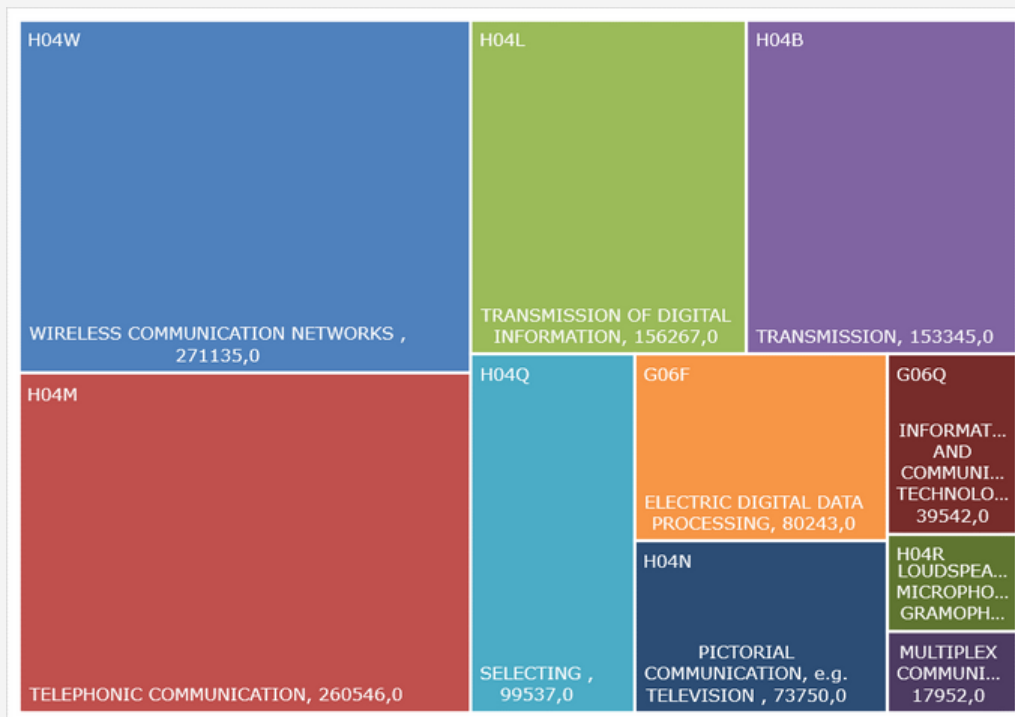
H04W

WIRELESS COMMUNICATION NETWORKS , 271135,0

H04L

TRANSMISSION OF DIGITAL INFORMATION, 156267,0

H04B

TRANSMISSION, 153345,0

H04M

TELEPHONIC COMMUNICATION, 260546,0

H04Q

SELECTING , 99537,0

G06F

ELECTRIC DIGITAL DATA PROCESSING, 80243,0

G06Q

INFORMAT... AND COMMUNI... TECHNOLO... 39542,0

H04N

PICTORIAL COMMUNICATION, e.g. TELEVISION , 73750,0

H04R LOUDSPEA... MICROPHO... GRAMOPH...

MULTIPLEX COMMUNI... 17952,0